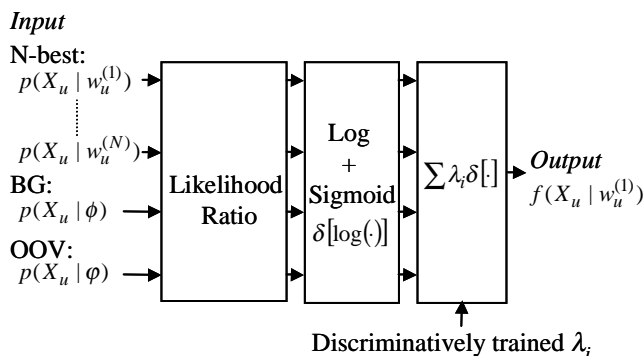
*Input*

N-best:
$p(X_u \mid w_u^{(1)})$

$p(X_u \mid w_u^{(N)})$

BG:
$p(X_u \mid \phi)$

OOV:
$p(X_u \mid \varphi)$

Likelihood Ratio

Log
+
Sigmoid
$\delta[\log(\cdot)]$

$\sum \lambda_i \delta[\cdot]$

*Output*
$f(X_u \mid w_u^{(1)})$

Discriminatively trained $\lambda_i$